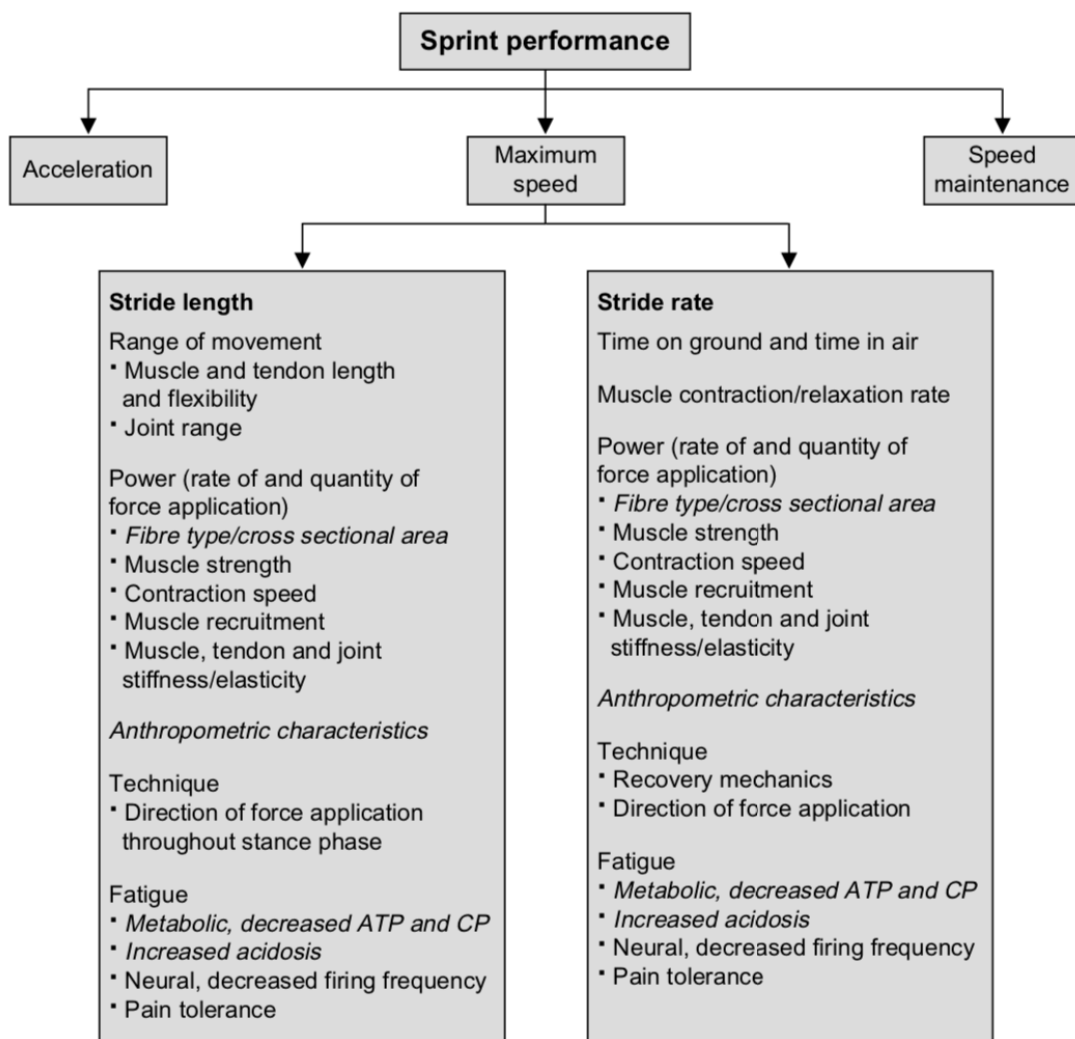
Sprint performance

Acceleration

Maximum speed

Speed maintenance

Stride length
Range of movement
· Muscle and tendon length and flexibility
· Joint range

Power (rate of and quantity of force application)
· Fibre type/cross sectional area
· Muscle strength
· Contraction speed
· Muscle recruitment
· Muscle, tendon and joint stiffness/elasticity

Anthropometric characteristics

Technique
· Direction of force application throughout stance phase

Fatigue
· Metabolic, decreased ATP and CP
· Increased acidosis
· Neural, decreased firing frequency
· Pain tolerance

Stride rate
Time on ground and time in air

Muscle contraction/relaxation rate

Power (rate of and quantity of force application)
· Fibre type/cross sectional area
· Muscle strength
· Contraction speed
· Muscle recruitment
· Muscle, tendon and joint stiffness/elasticity

Anthropometric characteristics

Technique
· Recovery mechanics
· Direction of force application

Fatigue
· Metabolic, decreased ATP and CP
· Increased acidosis
· Neural, decreased firing frequency
· Pain tolerance